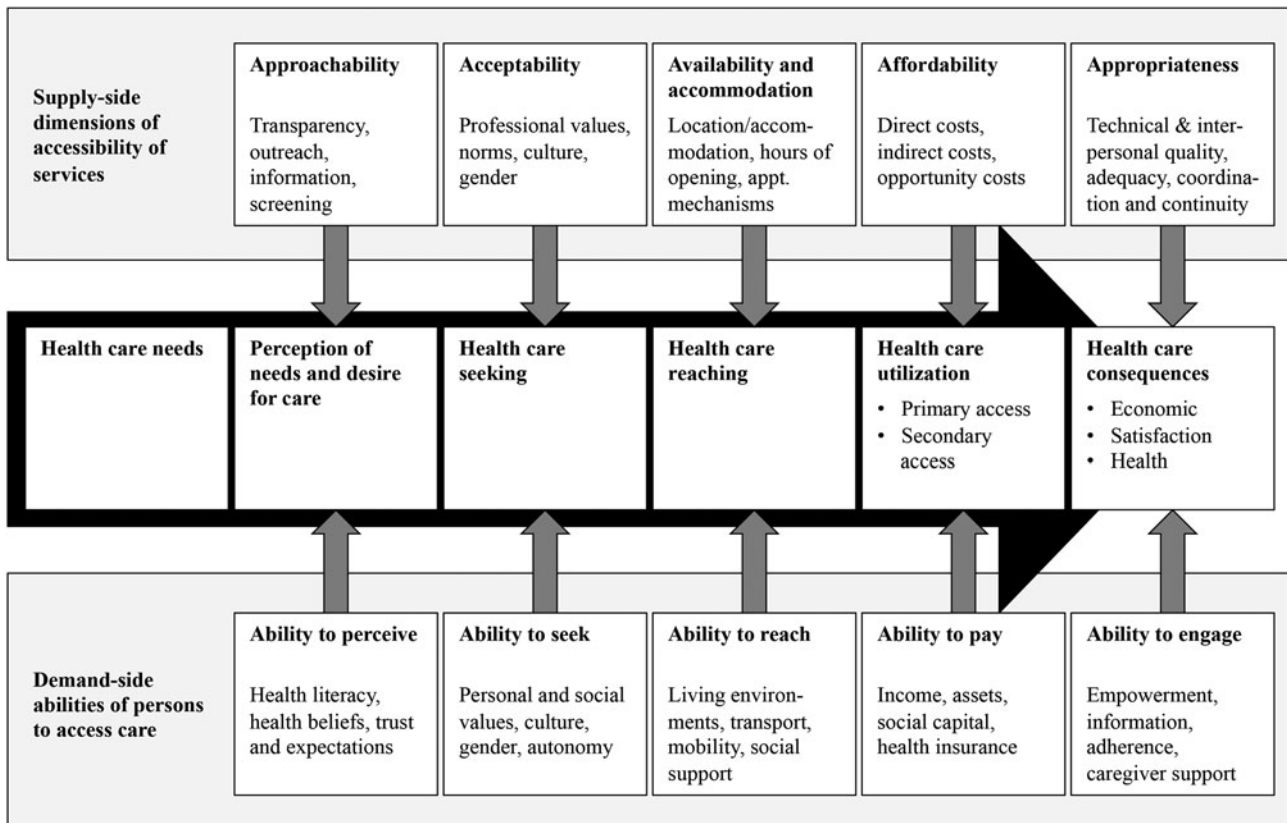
Supply-side dimensions of accessibility of services

Approachability

Transparency, outreach, information, screening

Acceptability

Professional values, norms, culture, gender

Availability and accommodation

Location/accommodation, hours of opening, appt. mechanisms

Affordability

Direct costs, indirect costs, opportunity costs

Appropriateness

Technical & interpersonal quality, adequacy, coordination and continuity

Health care needs

Perception of needs and desire for care

Health care seeking

Health care reaching

Health care utilization

• Primary access
• Secondary access

Health care consequences

• Economic
• Satisfaction
• Health

Demand-side abilities of persons to access care

Ability to perceive

Health literacy, health beliefs, trust and expectations

Ability to seek

Personal and social values, culture, gender, autonomy

Ability to reach

Living environments, transport, mobility, social support

Ability to pay

Income, assets, social capital, health insurance

Ability to engage

Empowerment, information, adherence, caregiver support